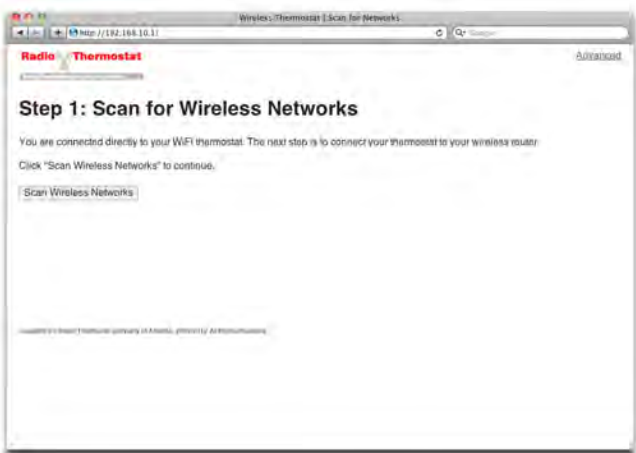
Wireless Thermostat | Scan for Networks

http://192.168.10.1/

Q- Google

Radio Thermostat

Advanced

Step 1: Scan for Wireless Networks

You are connected directly to your WiFi thermostat. The next step is to connect your thermostat to your wireless router.

Click "Scan Wireless Networks" to continue.

Scan Wireless Networks

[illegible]